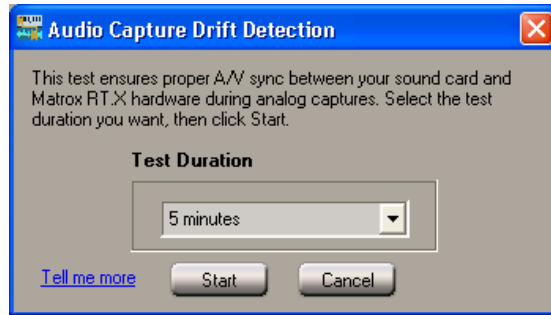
Audio Capture Drift Detection

This test ensures proper A/V sync between your sound card and Matrox RT.X hardware during analog captures. Select the test duration you want, then click Start.

Test Duration

5 minutes

Tell me more

Start

Cancel